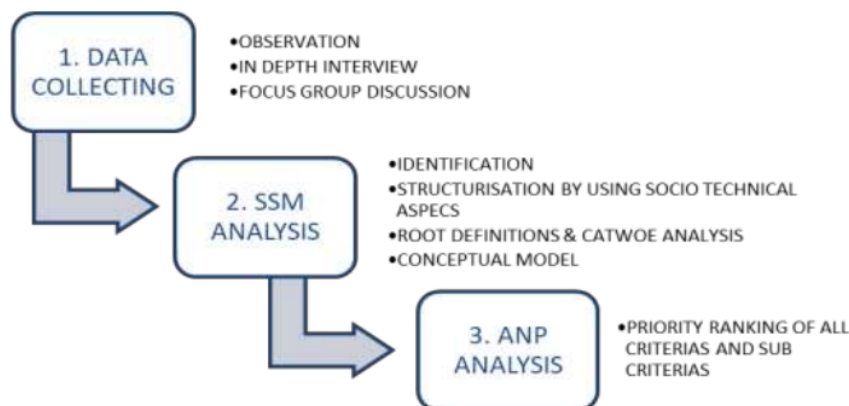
1. DATA COLLECTING

•OBSERVATION
•IN DEPTH INTERVIEW
•FOCUS GROUP DISCUSSION

2. SSM ANALYSIS

•IDENTIFICATION
•STRUCTURISATION BY USING SOCIO TECHNICAL ASPECS
•ROOT DEFINITIONS & CATWOE ANALYSIS
•CONCEPTUAL MODEL

3. ANP ANALYSIS

•PRIORITY RANKING OF ALL CRITERIAS AND SUB CRITERIAS